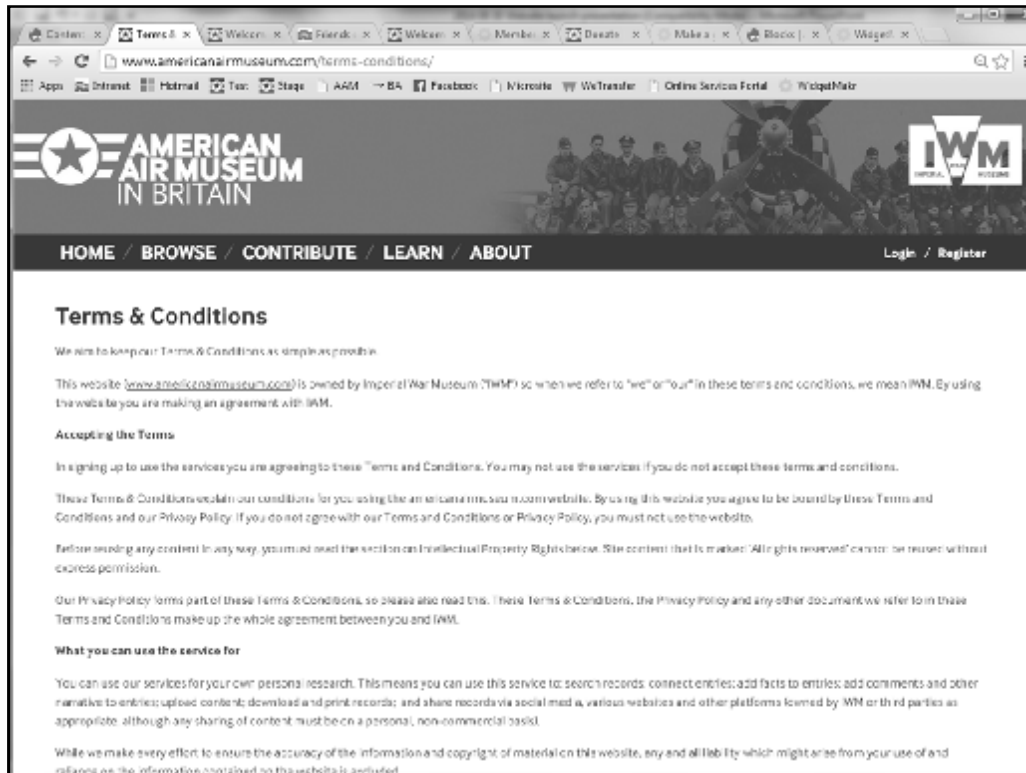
Conten × Terms & × Welcom × Friends × Welcom × Member × Donate × Make a × Blocks | × Widget ×

www.americanairmuseum.com/terms-conditions/

Apps Intranet Hotmail Tax Stage AAM BA Facebook Microsite WeTransfer Online Services Portal WidgetMakr

AMERICAN AIR MUSEUM IN BRITAIN

IWM IMPERIAL WAR MUSEUMS

HOME / BROWSE / CONTRIBUTE / LEARN / ABOUT

Login / Register

Terms & Conditions

We aim to keep our Terms & Conditions as simple as possible.

This website (www.americanairmuseum.com) is owned by Imperial War Museum ("IWM") so when we refer to "we" or "our" in these terms and conditions, we mean IWM. By using the website you are making an agreement with IWM.

Accepting the Terms

In signing up to use the services you are agreeing to these Terms and Conditions. You may not use the services if you do not accept these terms and conditions.

These Terms & Conditions explain our conditions for you using the americanairmuseum.com website. By using this website you agree to be bound by these Terms and Conditions and our Privacy Policy. If you do not agree with our Terms and Conditions or Privacy Policy, you must not use the website.

Before reusing any content in any way, you must read the section on Intellectual Property Rights below. Site content that is marked "All rights reserved" cannot be reused without express permission.

Our Privacy Policy forms part of these Terms & Conditions, so please also read this. These Terms & Conditions, the Privacy Policy and any other document we refer to in these Terms and Conditions make up the whole agreement between you and IWM.

What you can use the service for

You can use our services for your own personal research. This means you can use this service to: search records; connect entries; add facts to entries; add comments and other narrative to entries; upload content; download and print records; and share records via social media, various websites and other platforms (owned by IWM or third parties as appropriate, although any sharing of content must be on a personal, non-commercial basis).

While we make every effort to ensure the accuracy of the information and copyright of material on this website, any and all liability which might arise from your use of and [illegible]